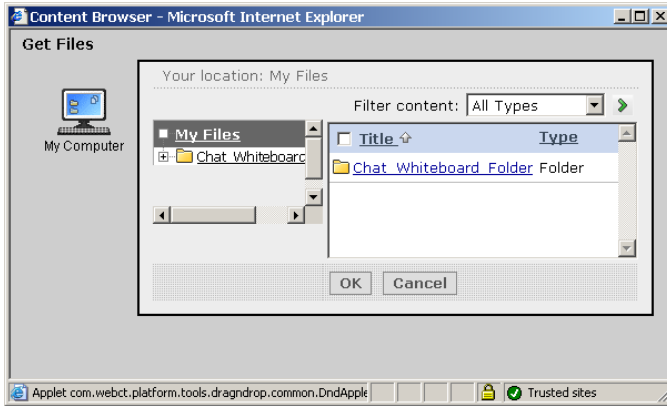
Content Browser - Microsoft Internet Explorer

Get Files

My Computer

Your location: My Files

Filter content: All Types

My Files
Chat_Whiteboard

| Title | Type |
|---|---|
| Chat_Whiteboard_Folder | Folder |

OK Cancel

Applet com.webct.platform.tools.dragndrop.common.DndApple

Trusted sites